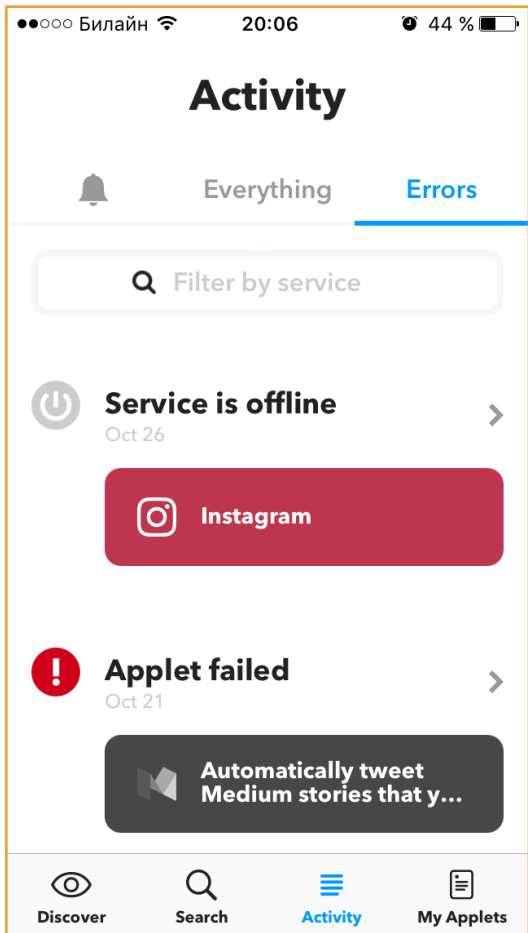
●●○○○ Билайн 20:06 44 %

Activity

Everything Errors

Filter by service

Service is offline
Oct 26

Instagram

Applet failed
Oct 21

Automatically tweet Medium stories that y...

Discover Search Activity My Applets